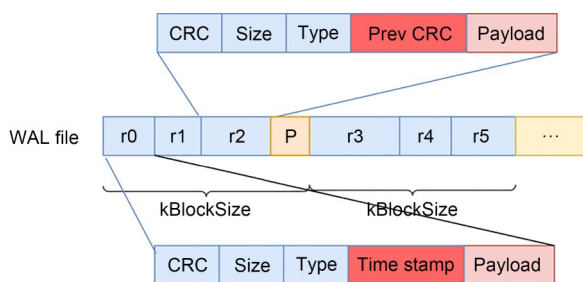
| CRC | Size | Type | Prev CRC | Payload |
|---|---|---|---|---|

WAL file

| r0 | r1 | r2 | P | r3 | r4 | r5 | ... |
|---|---|---|---|---|---|---|---|

kBlockSize kBlockSize

| CRC | Size | Type | Time stamp | Payload |
|---|---|---|---|---|